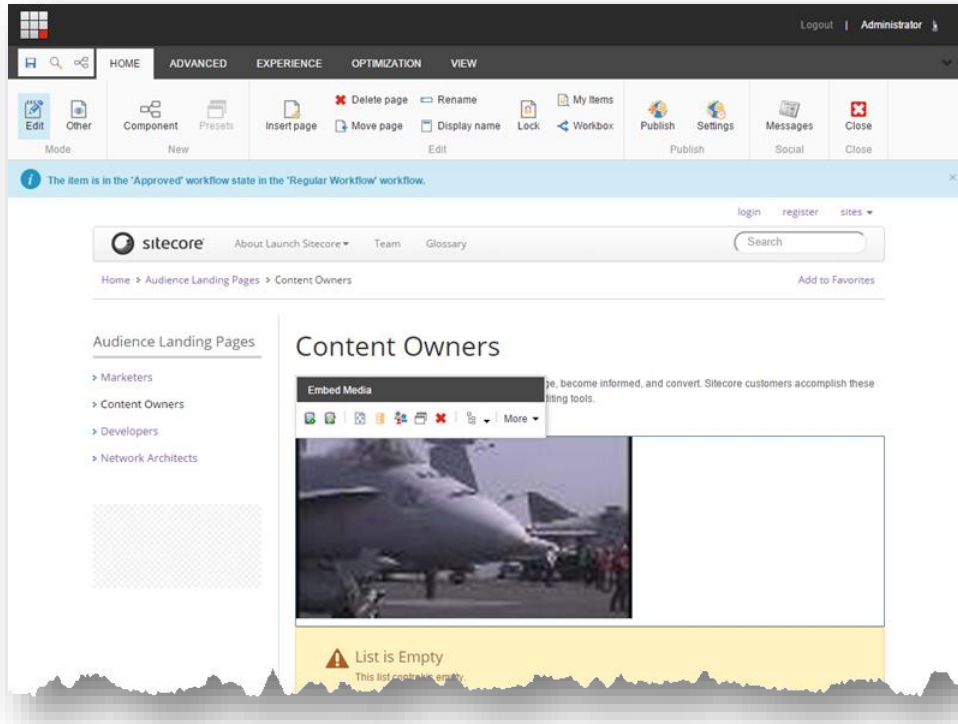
Logout | Administrator

HOME ADVANCED EXPERIENCE OPTIMIZATION VIEW

Edit Other
Mode

Component Presets
New

Insert page Delete page Move page Rename Display name Lock My Items Workbox
Edit

Publish Settings
Publish

Messages
Social

Close
Close

The item is in the 'Approved' workflow state in the 'Regular Workflow' workflow.

login register sites

sitecore About Launch Sitecore Team Glossary Search

Home > Audience Landing Pages > Content Owners

Add to Favorites

Audience Landing Pages

> Marketers
> Content Owners
> Developers
> Network Architects

Content Owners

Embed Media

More

ge, become informed, and convert. Sitecore customers accomplish these
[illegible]iting tools.

List is Empty
This list contains empty.